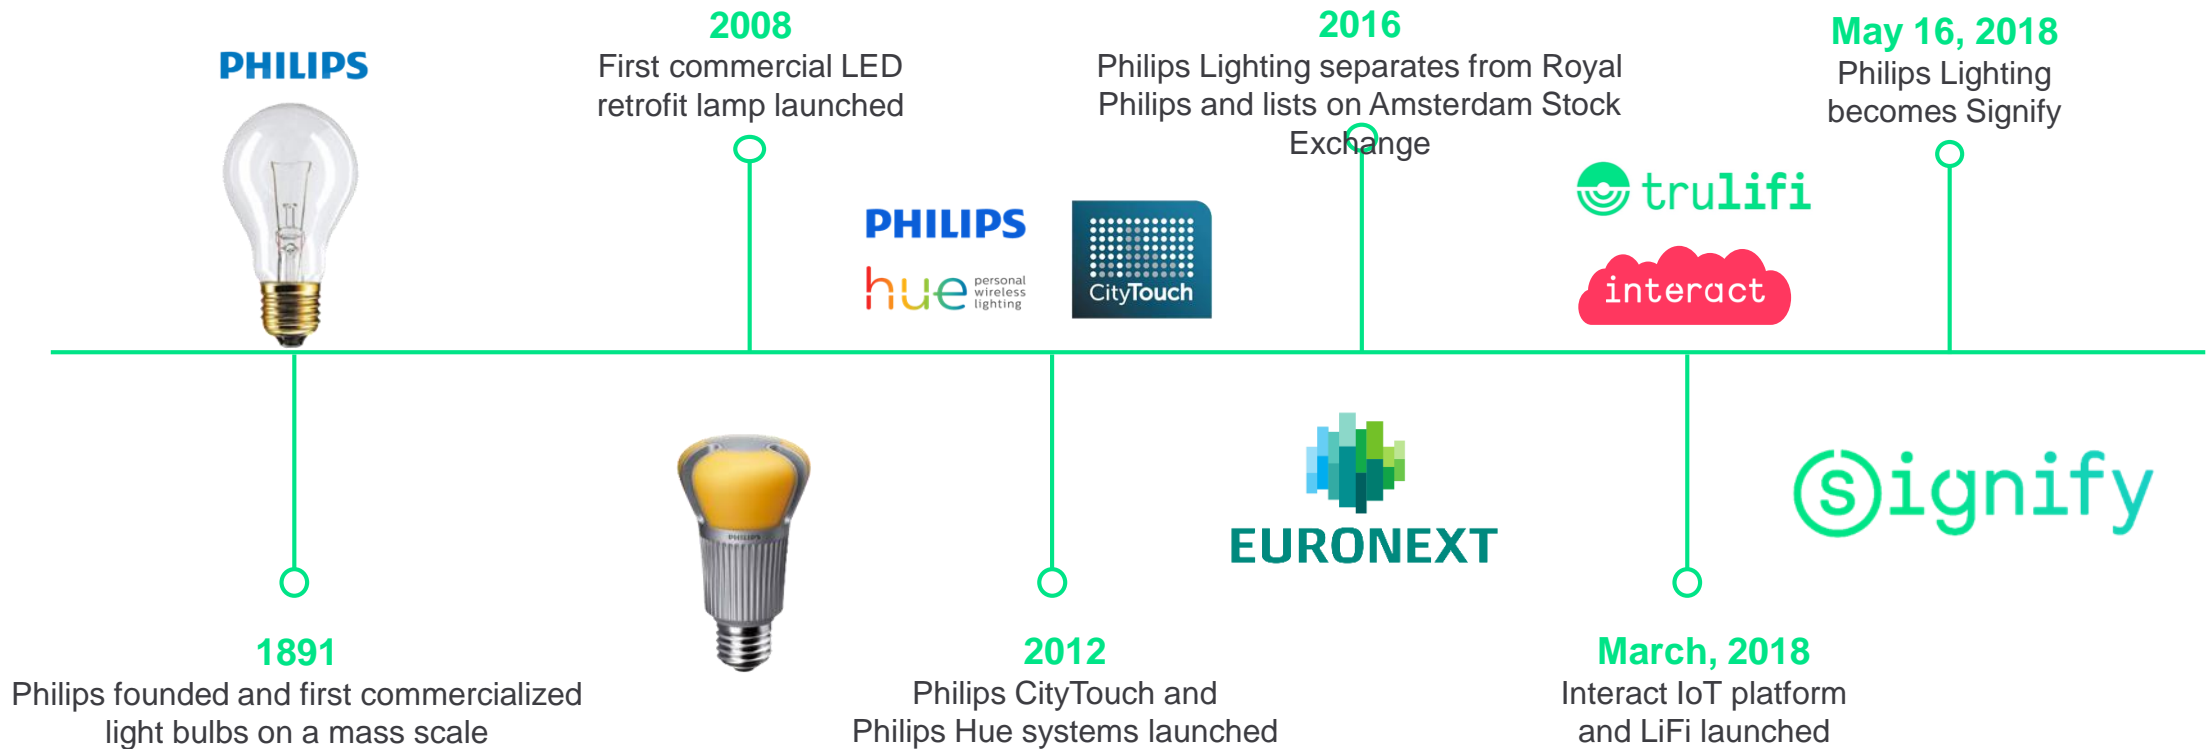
PHILIPS

2008
First commercial LED retrofit lamp launched

PHILIPS
hue personal wireless lighting

CityTouch

2016
Philips Lighting separates from Royal Philips and lists on Amsterdam Stock Exchange

trulifi

interact

May 16, 2018
Philips Lighting becomes Signify

1891
Philips founded and first commercialized light bulbs on a mass scale

PHILIPS

2012
Philips CityTouch and Philips Hue systems launched

EURONEXT

March, 2018
Interact IoT platform and LiFi launched

signify